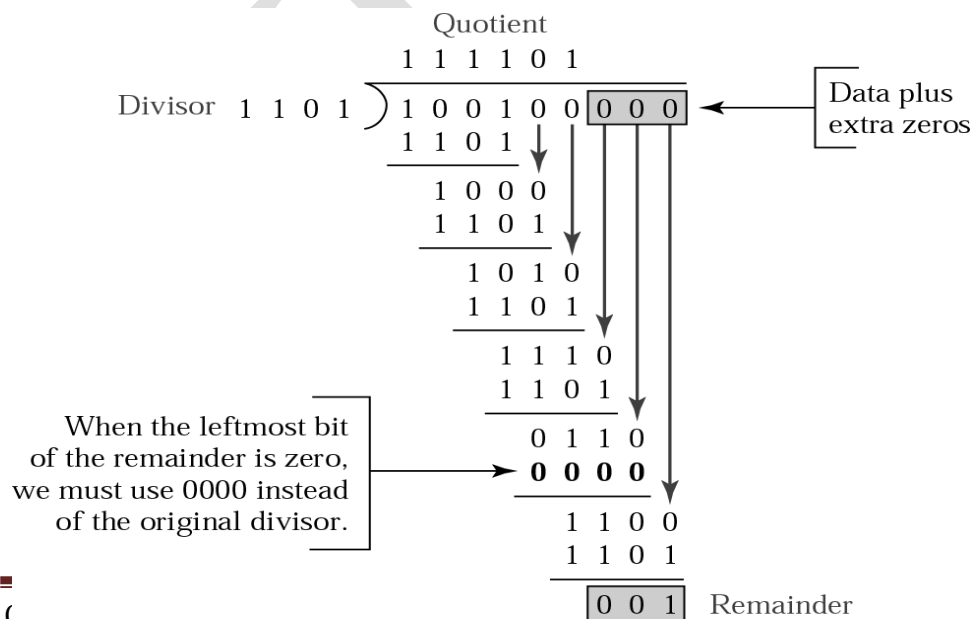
Quotient
1 1 1 1 0 1

Divisor 1 1 0 1 ) 1 0 0 1 0 0 0 0 0

Data plus extra zeros

1 1 0 1
1 0 0 0
1 1 0 1
1 0 1 0
1 1 0 1
1 1 1 0
1 1 0 1
0 1 1 0
**0 0 0 0**
1 1 0 0
1 1 0 1
0 0 1

When the leftmost bit of the remainder is zero, we must use 0000 instead of the original divisor.

Remainder